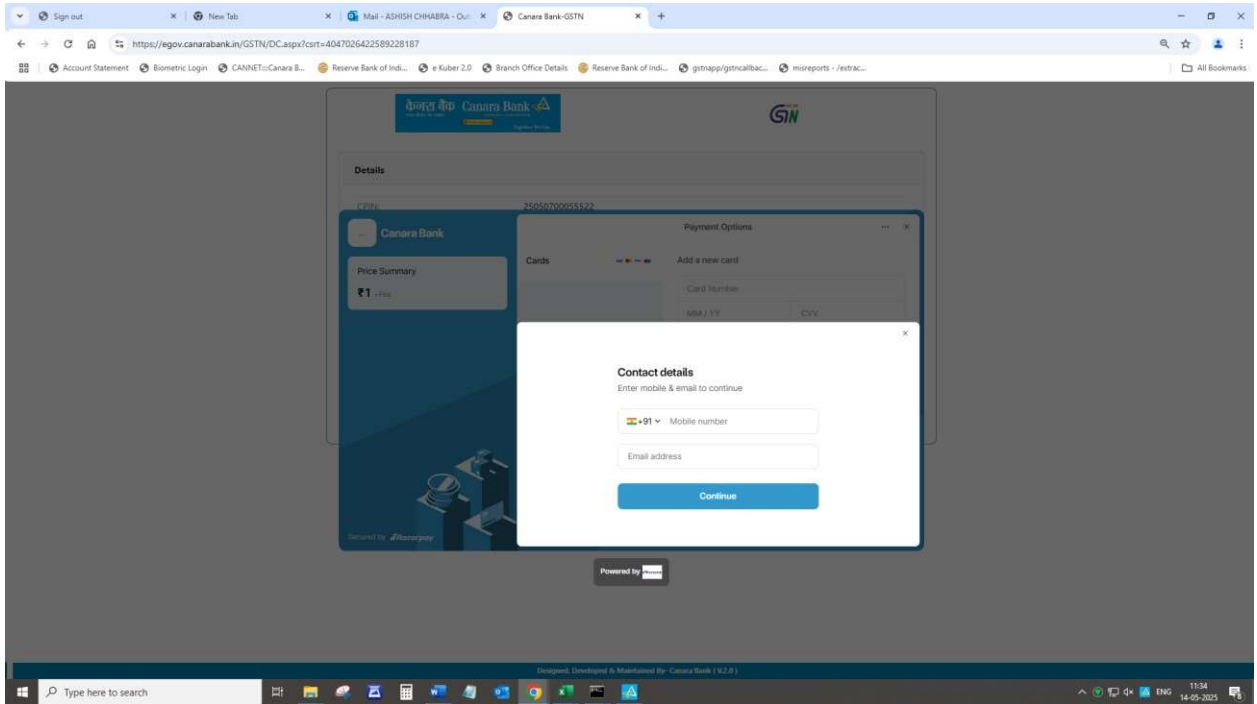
Sign out
New Tab
Mail - ASHISH CHHABRA - Out
Canara Bank-GSTN

https://egov.canarabank.in/GSTN/DC.aspx?csrt=4047026422589228187

Account Statement | Biometric Login | CANNET::Canara B... | Reserve Bank of Indi... | e Kuber 2.0 | Branch Office Details | Reserve Bank of Indi... | gstnapp/gstncallbac... | misreports - /extrac... | All Bookmarks

केनरा बैंक Canara Bank

GSTN

Details

CPIN 25050700055522

Canara Bank

Price Summary

₹1 + Fee

Payment Options

Cards

Add a new card

Card Number

MM / YY

CVV

Contact details

Enter mobile & email to continue

+91 Mobile number

Email address

Continue

Secured by Razorpay

Powered by Razorpay

Designed, Developed & Maintained By- Canara Bank ( V.2.0 )

Type here to search

ENG 11:34 14-05-2025